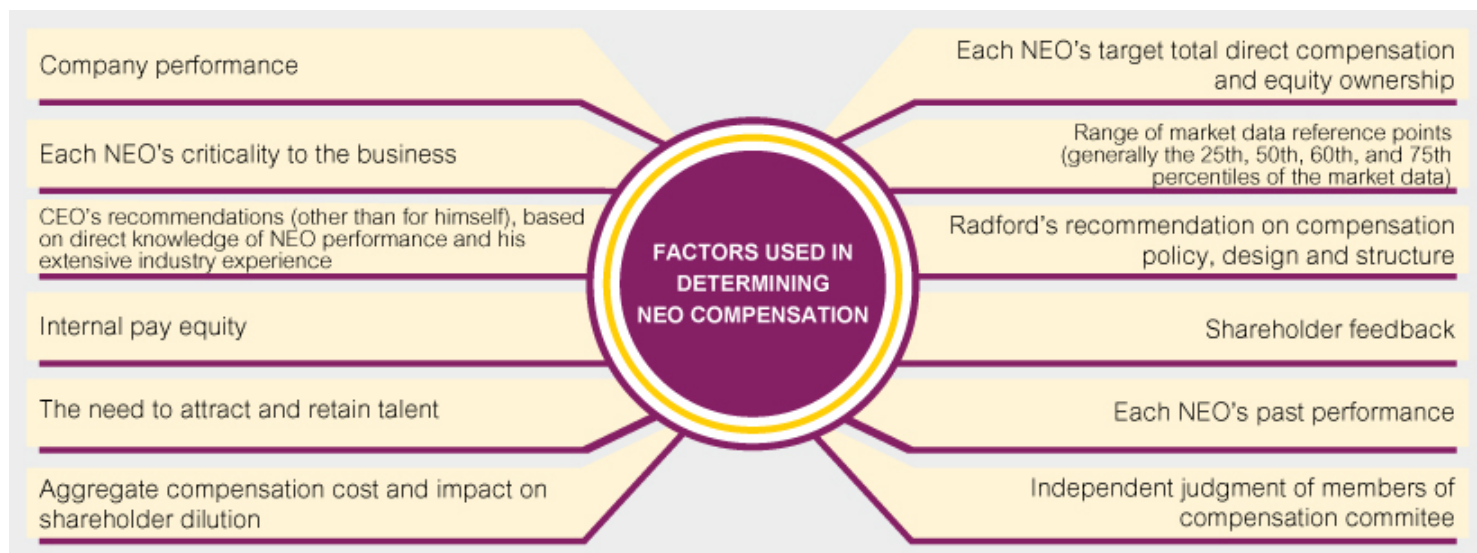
FACTORS USED IN DETERMINING NEO COMPENSATION

Company performance

Each NEO's criticality to the business

CEO's recommendations (other than for himself), based on direct knowledge of NEO performance and his extensive industry experience

Internal pay equity

The need to attract and retain talent

Aggregate compensation cost and impact on shareholder dilution

Each NEO's target total direct compensation and equity ownership

Range of market data reference points (generally the 25th, 50th, 60th, and 75th percentiles of the market data)

Radford's recommendation on compensation policy, design and structure

Shareholder feedback

Each NEO's past performance

Independent judgment of members of compensation commitee